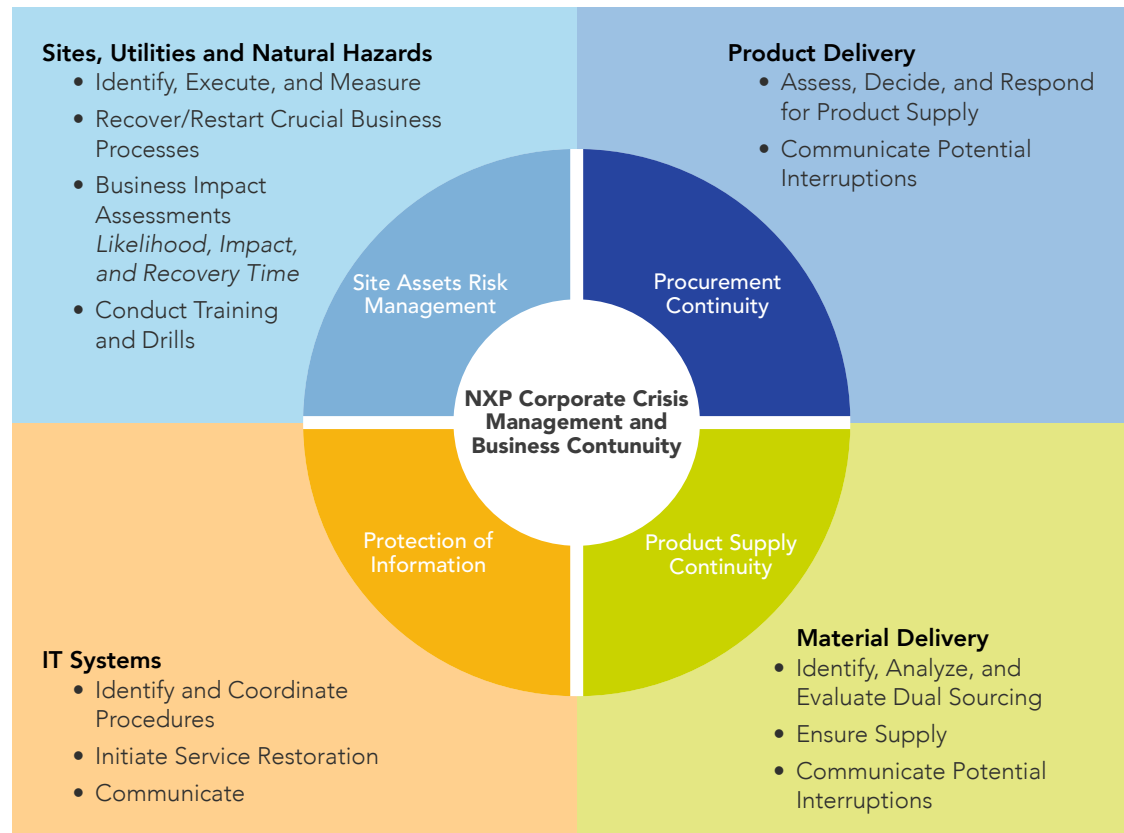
Sites, Utilities and Natural Hazards
• Identify, Execute, and Measure
• Recover/Restart Crucial Business Processes
• Business Impact Assessments *Likelihood, Impact, and Recovery Time*
• Conduct Training and Drills

Product Delivery
• Assess, Decide, and Respond for Product Supply
• Communicate Potential Interruptions

Site Assets Risk Management

Procurement Continuity

NXP Corporate Crisis Management and Business Contunuity

Protection of Information

Product Supply Continuity

IT Systems
• Identify and Coordinate Procedures
• Initiate Service Restoration
• Communicate

Material Delivery
• Identify, Analyze, and Evaluate Dual Sourcing
• Ensure Supply
• Communicate Potential Interruptions